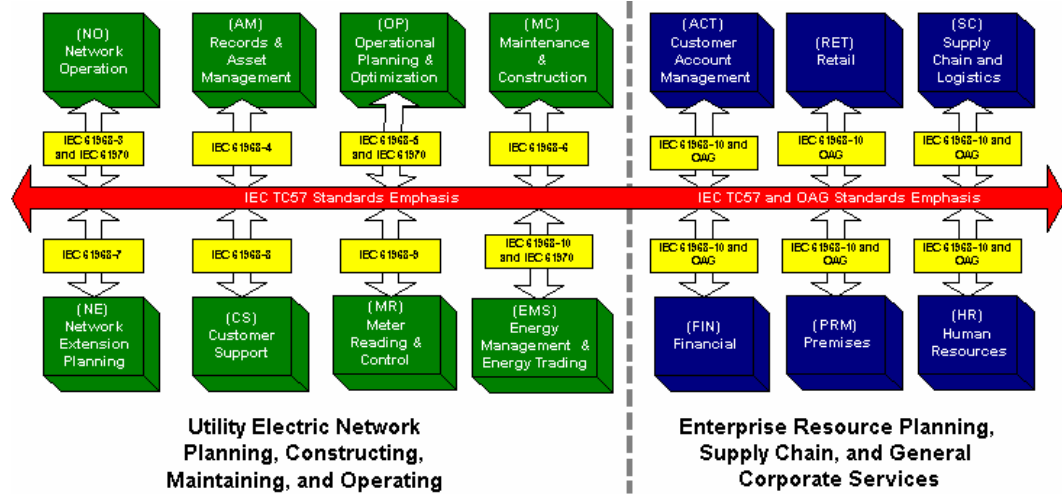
(NO) Network Operation

(AM) Records & Asset Management

(OP) Operational Planning & Optimization

(MC) Maintenance & Construction

(ACT) Customer Account Management

(RET) Retail

(SC) Supply Chain and Logistics

IEC 61968-3 and IEC 61970

IEC 61968-4

IEC 61968-5 and IEC 61970

IEC 61968-6

IEC 61968-10 and OAG

IEC 61968-10 OAG

IEC 61968-10 and OAG

IEC TC57 Standards Emphasis

IEC TC57 and OAG Standards Emphasis

IEC 61968-7

IEC 61968-8

IEC 61968-9

IEC 61968-10 and IEC 61970

IEC 61968-10 and OAG

IEC 61968-10 and OAG

IEC 61968-10 and OAG

(NE) Network Extension Planning

(CS) Customer Support

(MR) Meter Reading & Control

(EMS) Energy Management & Energy Trading

(FIN) Financial

(PRM) Premises

(HR) Human Resources

Utility Electric Network Planning, Constructing, Maintaining, and Operating

Enterprise Resource Planning, Supply Chain, and General Corporate Services